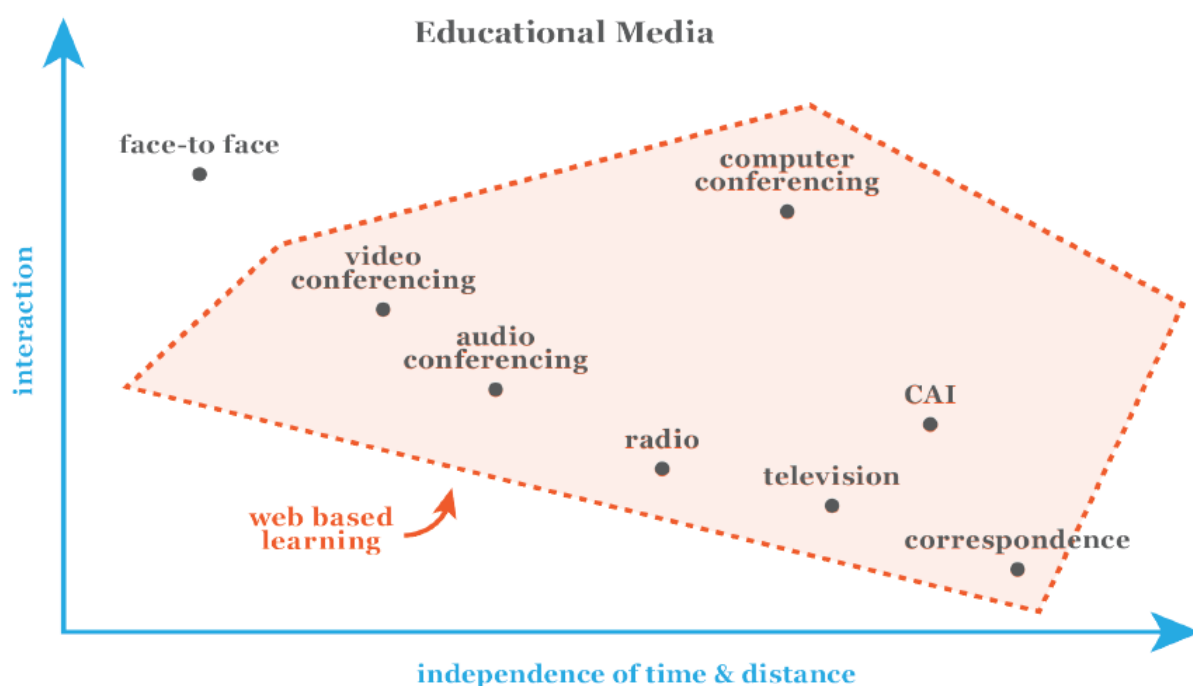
Educational Media

interaction

face-to face

computer conferencing

video conferencing

audio conferencing

CAI

radio

television

web based learning

correspondence

independence of time & distance